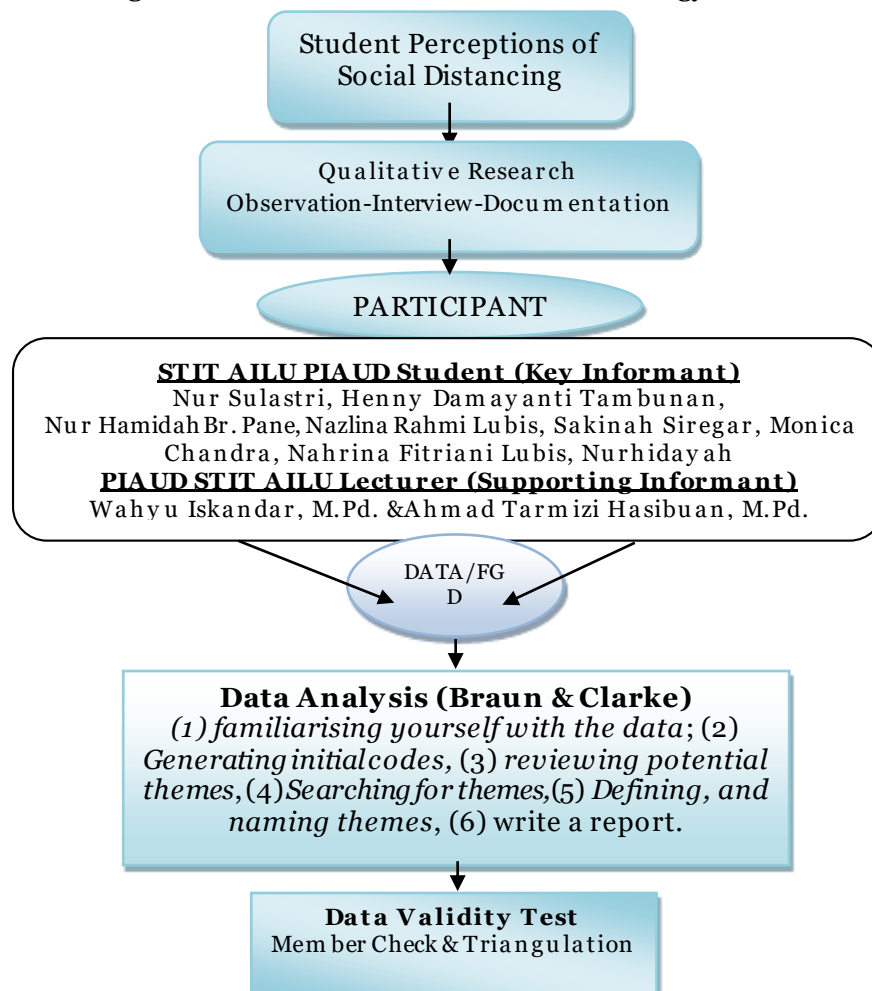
Student Perceptions of Social Distancing

Qualitative Research
Observation-Interview-Documentation

PARTICIPANT

STIT AILU PIAUD Student (Key Informant)
Nur Sulastri, Henny Damayanti Tambunan, Nur Hamidah Br. Pane, Nazlina Rahmi Lubis, Sakinah Siregar, Monica Chandra, Nahrina Fitriani Lubis, Nurhidayah
PIAUD STIT AILU Lecturer (Supporting Informant)
Wahyu Iskandar, M.Pd. &Ahmad Tarmizi Hasibuan, M.Pd.

DATA/FG D

Data Analysis (Braun & Clarke)
(1) familiarising yourself with the data; (2) Generating initial codes, (3) reviewing potential themes, (4) Searching for themes, (5) Defining, and naming themes, (6) write a report.

Data Validity Test
Member Check & Triangulation